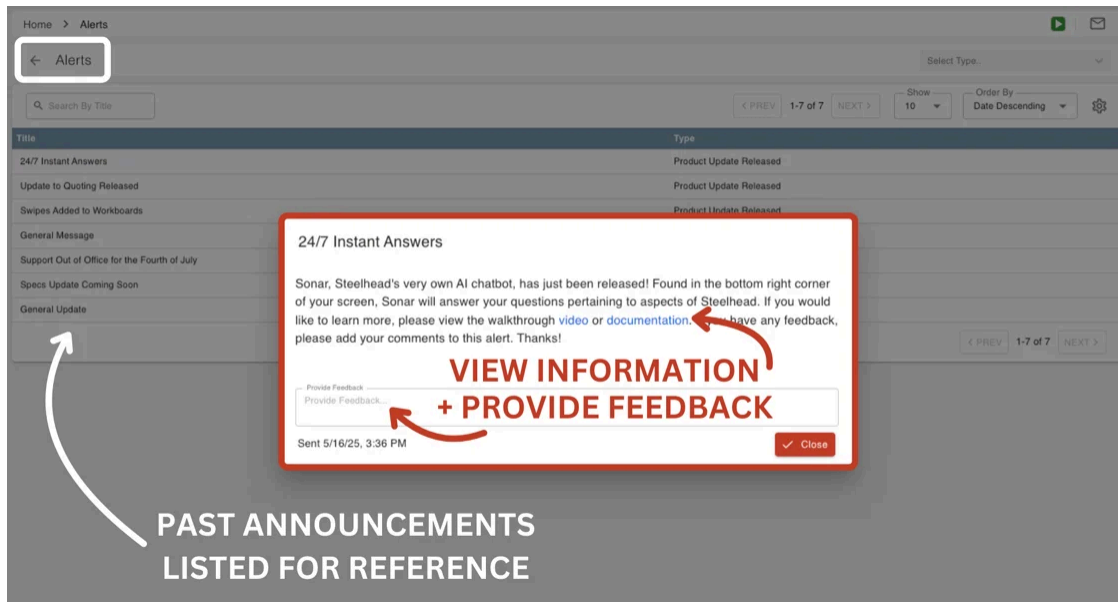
Home > Alerts

← Alerts

Select Type.

Search By Title

< PREV 1-7 of 7 NEXT >

Show
10

Order By
Date Descending

| Title | Type |
|---|---|
| 24/7 Instant Answers | Product Update Released |
| Update to Quoting Released | Product Update Released |
| Swipes Added to Workboards | Product Update Released |
| General Message | |
| Support Out of Office for the Fourth of July | |
| Specs Update Coming Soon | |
| General Update | |

< PREV 1-7 of 7 NEXT >

24/7 Instant Answers

Sonar, Steelhead's very own AI chatbot, has just been released! Found in the bottom right corner of your screen, Sonar will answer your questions pertaining to aspects of Steelhead. If you would like to learn more, please view the walkthrough video or documentation. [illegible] have any feedback, please add your comments to this alert. Thanks!

Provide Feedback
Provide Feedback...

Sent 5/16/25, 3:36 PM

Close

VIEW INFORMATION + PROVIDE FEEDBACK

PAST ANNOUNCEMENTS LISTED FOR REFERENCE